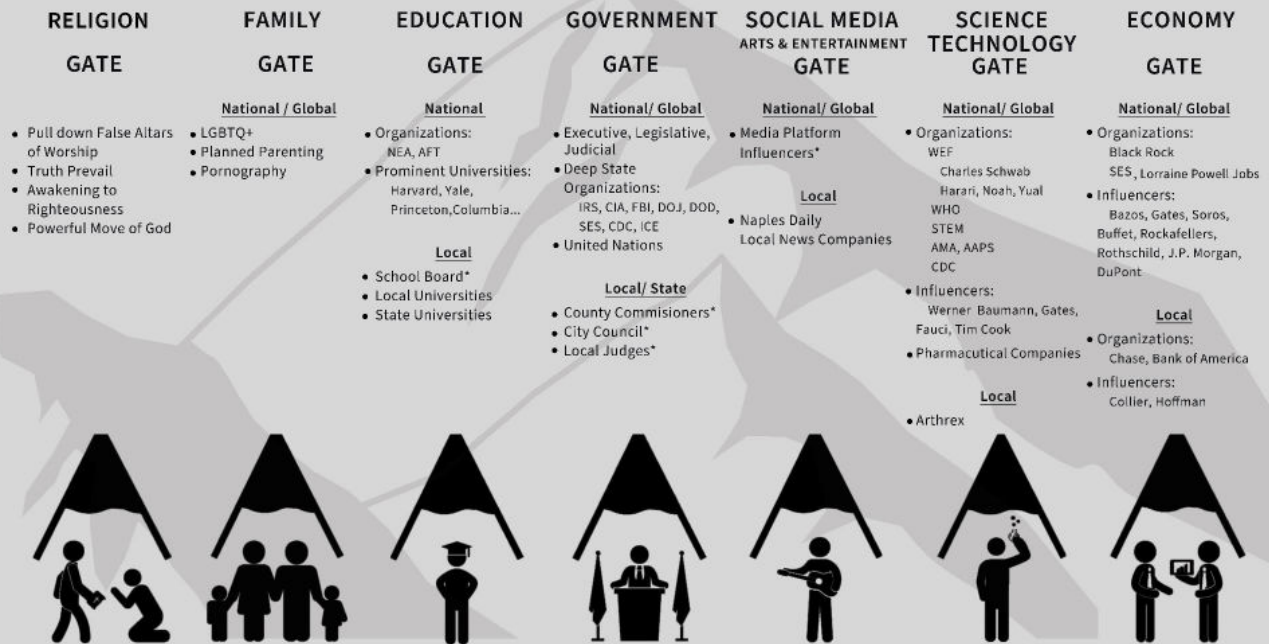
RELIGION GATE

• Pull down False Altars of Worship
• Truth Prevail
• Awakening to Righteousness
• Powerful Move of God

FAMILY GATE

National / Global

• LGBTQ+
• Planned Parenting
• Pornography

EDUCATION GATE

National

• Organizations: NEA, AFT
• Prominent Universities: Harvard, Yale, Princeton,Columbia...

Local

• School Board*
• Local Universities
• State Universities

GOVERNMENT GATE

National/ Global

• Executive, Legislative, Judicial
• Deep State Organizations: IRS, CIA, FBI, DOJ, DOD, SES, CDC, ICE
• United Nations

Local/ State

• County Commisioners*
• City Council*
• Local Judges*

SOCIAL MEDIA ARTS & ENTERTAINMENT GATE

National/ Global

• Media Platform Influencers*

Local

• Naples Daily Local News Companies

SCIENCE TECHNOLOGY GATE

National/ Global

• Organizations: WEF Charles Schwab Harari, Noah, Yual WHO STEM AMA, AAPS CDC
• Influencers: Werner Baumann, Gates, Fauci, Tim Cook
• Pharmacutical Companies

Local

• Arthrex

ECONOMY GATE

National/ Global

• Organizations: Black Rock SES, Lorraine Powell Jobs
• Influencers: Bazos, Gates, Soros, Buffet, Rockafellers, Rothschild, J.P. Morgan, DuPont

Local

• Organizations: Chase, Bank of America
• Influencers: Collier, Hoffman